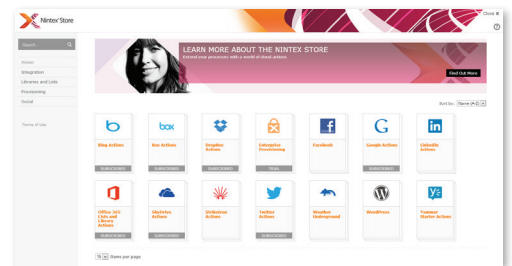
Nintex Store

Close ✕

?

Search

Home

Integration

Libraries and Lists

Provisioning

Social

Terms of Use

LEARN MORE ABOUT THE NINTEX STORE

Extend your processes with a world of cloud actions

Find Out More

Sort by: Name

Bing Actions

SUBSCRIBED

Box Actions

SUBSCRIBED

Dropbox Actions

SUBSCRIBED

Enterprise Provisioning

TRIAL

Facebook

Google Actions

SUBSCRIBED

LinkedIn Actions

SUBSCRIBED

Office 365 Lists and Library Actions

SUBSCRIBED

SkyDrive Actions

SUBSCRIBED

Slideshare Actions

Twitter Actions

SUBSCRIBED

Weather Underground

WordPress

Yammer Starter Actions

SUBSCRIBED

15 Items per page